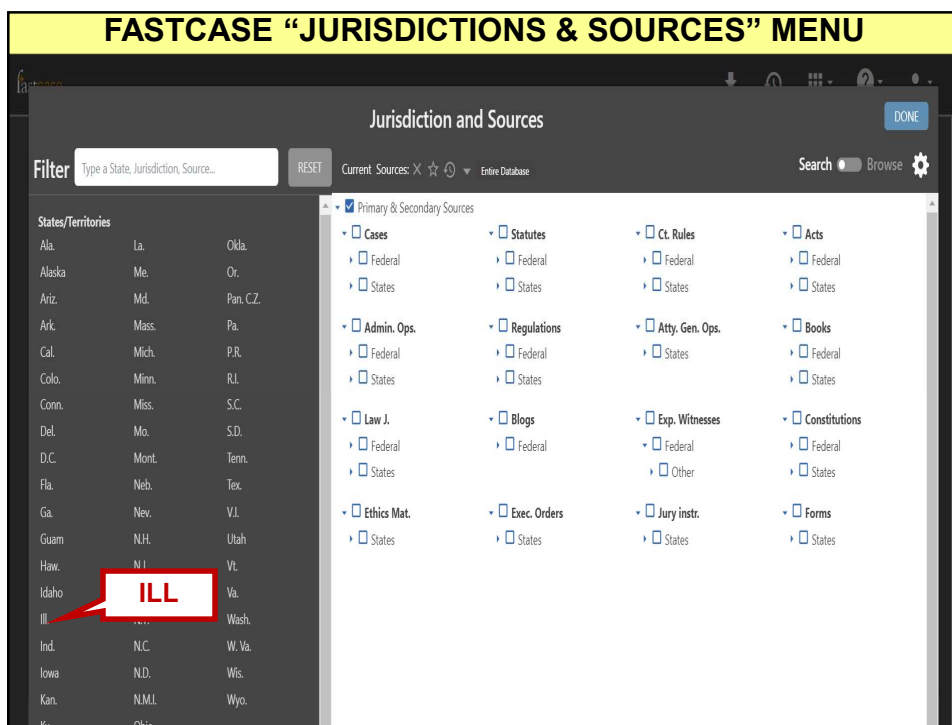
FASTCASE "JURISDICTIONS & SOURCES" MENU

Jurisdiction and Sources

DONE

Filter Type a State, Jurisdiction, Source... RESET

Current Sources: Entire Database

Search Browse

States/Territories

Ala.
Alaska
Ariz.
Ark.
Cal.
Colo.
Conn.
Del.
D.C.
Fla.
Ga.
Guam
Haw.
Idaho
Ill.
Ind.
Iowa
Kan.

La.
Me.
Md.
Mass.
Mich.
Minn.
Miss.
Mo.
Mont.
Neb.
Nev.
N.H.
N.J.
N.C.
N.D.
N.M.I.
Ohio

Okla.
Or.
Pan. C.Z.
Pa.
P.R.
R.I.
S.C.
S.D.
Tenn.
Tex.
V.I.
Utah
Vt.
Va.
Wash.
W. Va.
Wis.
Wyo.

ILL

Primary & Secondary Sources

Cases
Federal
States

Statutes
Federal
States

Ct. Rules
Federal
States

Acts
Federal
States

Admin. Ops.
Federal
States

Regulations
Federal
States

Atty. Gen. Ops.
States

Books
Federal
States

Law J.
Federal
States

Blogs
Federal

Exp. Witnesses
Federal
Other

Constitutions
Federal
States

Ethics Mat.
States

Exec. Orders
States

Jury instr.
States

Forms
States